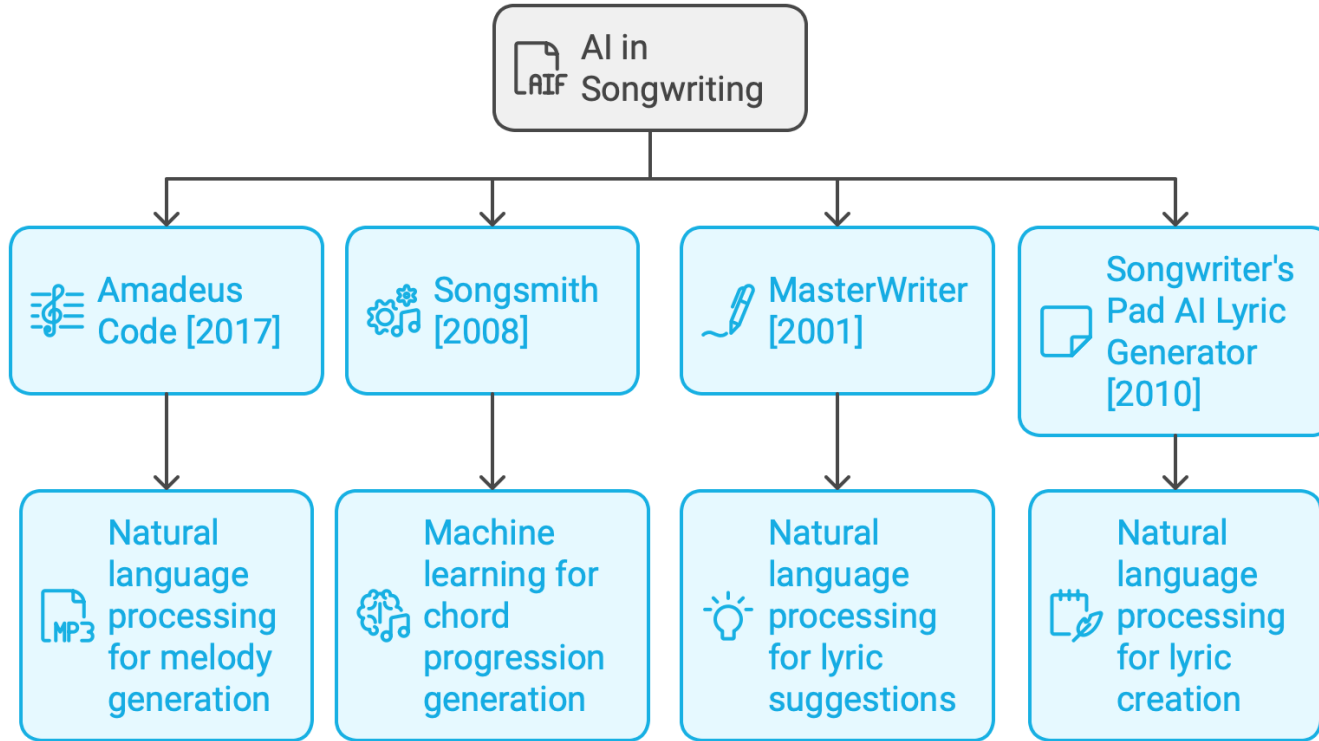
AIF AI in Songwriting

Amadeus Code [2017]

Songsmith [2008]

MasterWriter [2001]

Songwriter's Pad AI Lyric Generator [2010]

MP3 Natural language processing for melody generation

Machine learning for chord progression generation

Natural language processing for lyric suggestions

Natural language processing for lyric creation